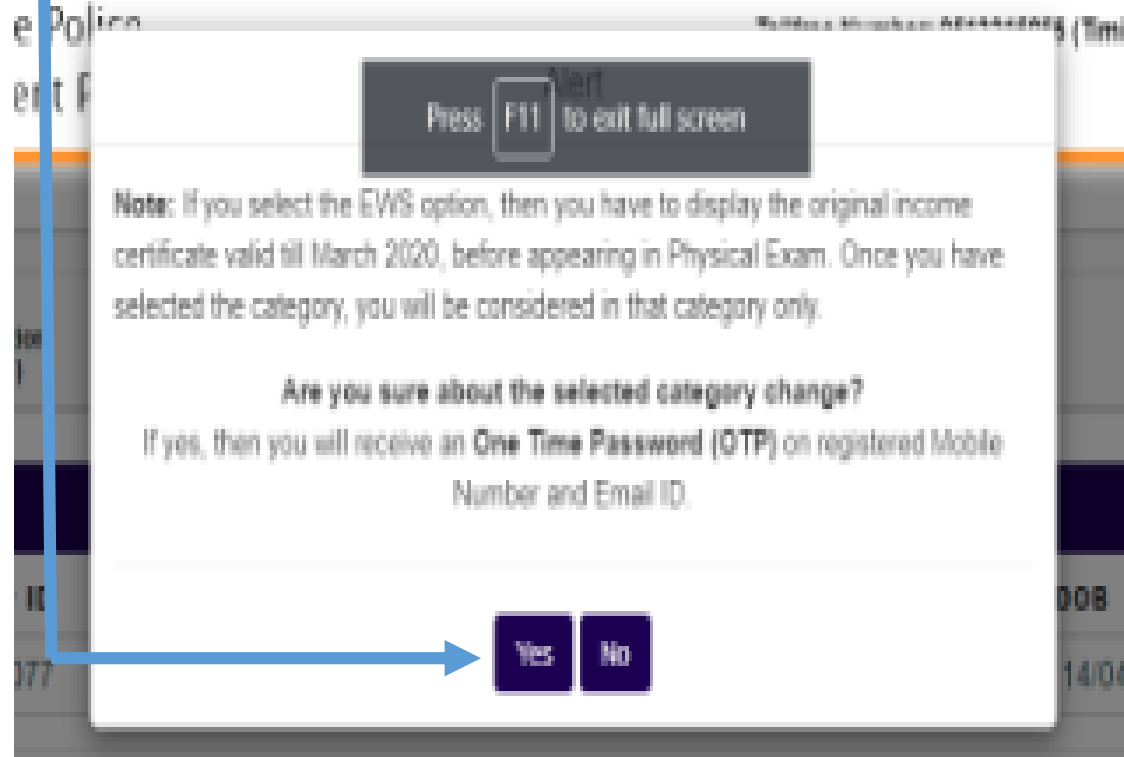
e Police

ent P

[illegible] (Tim

Alert

Press F11 to exit full screen

Note: If you select the EWS option, then you have to display the original income certificate valid till March 2020, before appearing in Physical Exam. Once you have selected the category, you will be considered in that category only.

Are you sure about the selected category change?

If yes, then you will receive an One Time Password (OTP) on registered Mobile Number and Email ID.

Yes No

ID

077

DOB

14/0